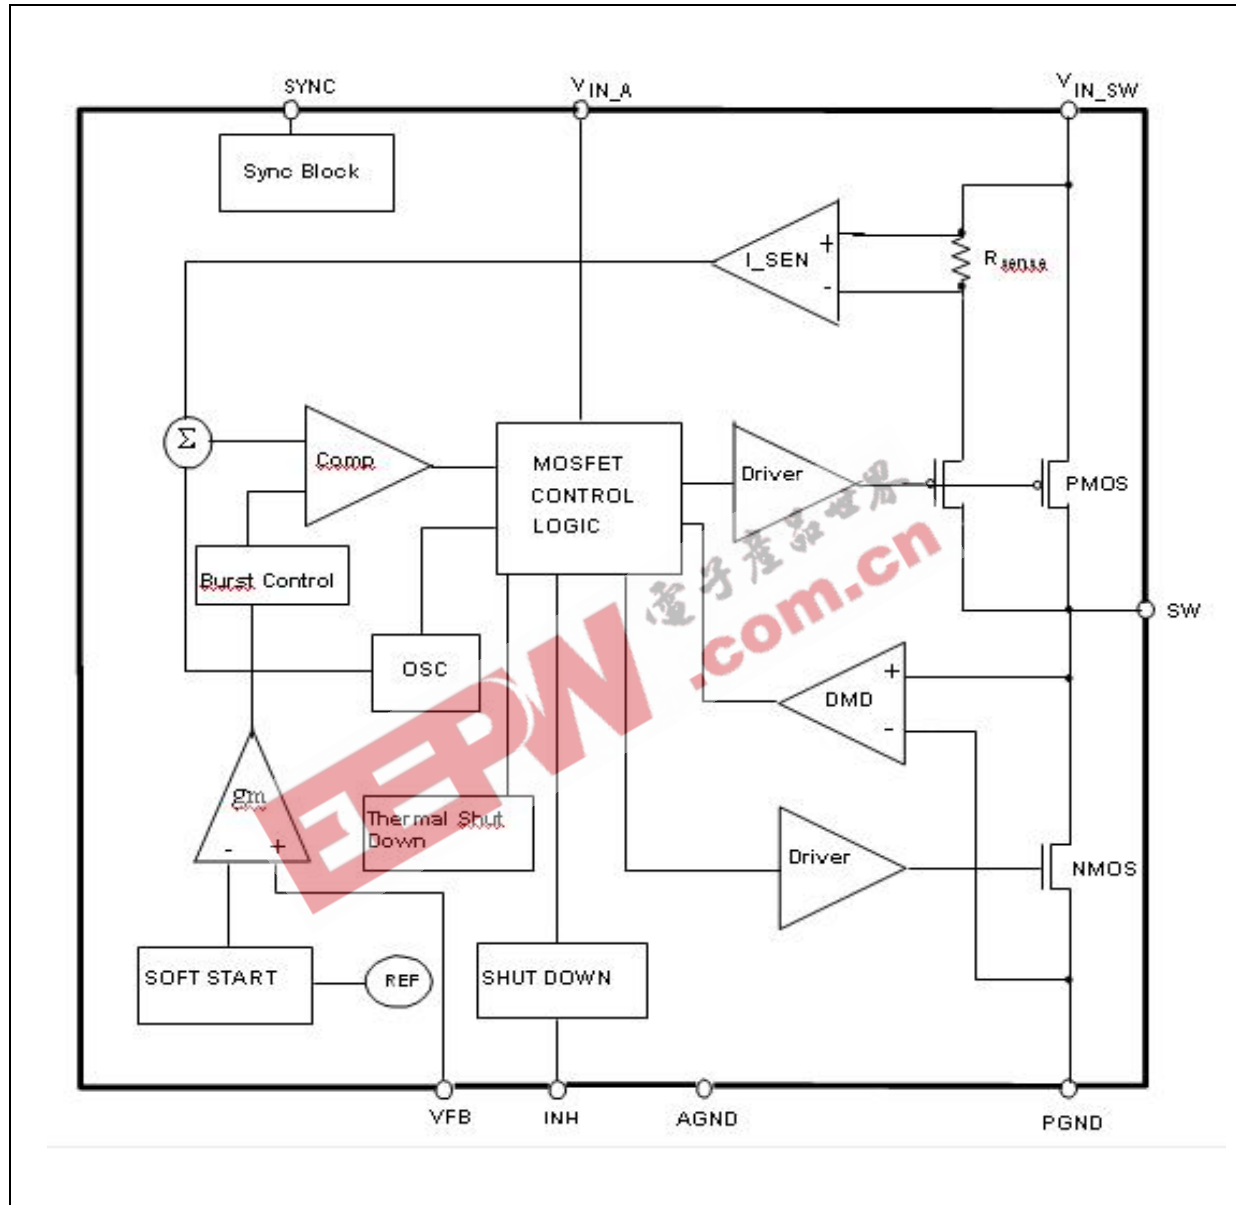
SYNC

$V_{IN\_A}$

$V_{IN\_SW}$

Sync Block

I_SEN

+

-

$R_{sense}$

Σ

Comp

MOSFET CONTROL LOGIC

Driver

PMOS

Burst Control

SW

OSC

DMD

+

-

gm

-

+

Thermal Shut Down

Driver

NMOS

SOFT START

REF

SHUT DOWN

VFB

INH

AGND

PGND

電子產品世界

EEPW

.com.cn